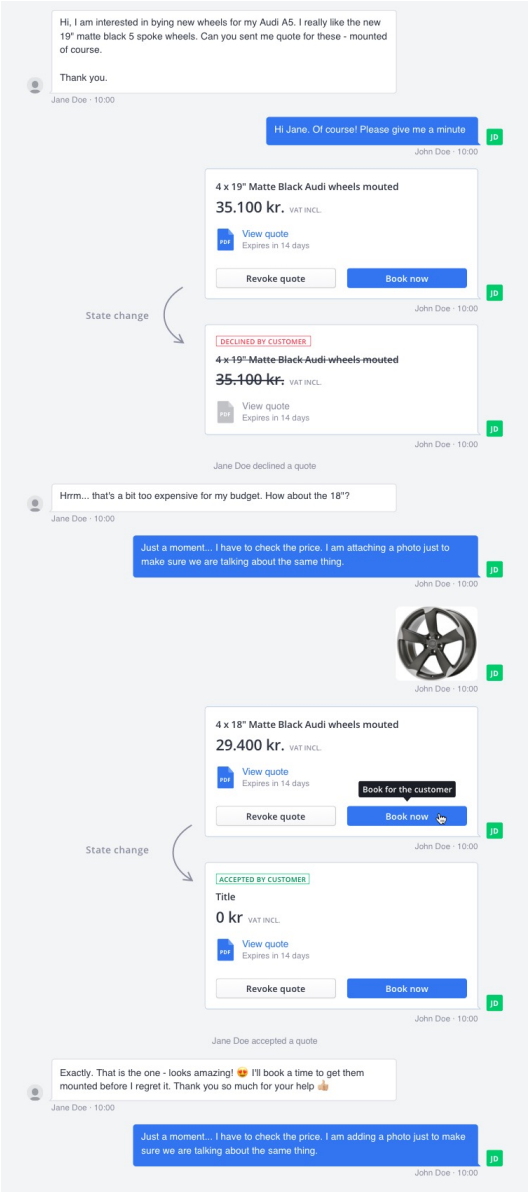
Hi, I am interested in bying new wheels for my Audi A5. I really like the new 19" matte black 5 spoke wheels. Can you sent me quote for these - mounted of course.

Thank you.

Jane Doe · 10:00

Hi Jane. Of course! Please give me a minute

JD

John Doe · 10:00

4 x 19" Matte Black Audi wheels mouted

35.100 kr. VAT INCL.

PDF View quote

Expires in 14 days

Revoke quote

Book now

JD

John Doe · 10:00

State change

DECLINED BY CUSTOMER

~~4 x 19" Matte Black Audi wheels mouted~~

~~35.100 kr.~~ VAT INCL.

PDF View quote

Expires in 14 days

JD

John Doe · 10:00

Jane Doe declined a quote

Hrrm... that's a bit too expensive for my budget. How about the 18"?

Jane Doe · 10:00

Just a moment... I have to check the price. I am attaching a photo just to make sure we are talking about the same thing.

JD

John Doe · 10:00

JD

John Doe · 10:00

4 x 18" Matte Black Audi wheels mouted

29.400 kr. VAT INCL.

PDF View quote

Expires in 14 days

Book for the customer

Revoke quote

Book now

JD

John Doe · 10:00

State change

ACCEPTED BY CUSTOMER

Title

0 kr VAT INCL.

PDF View quote

Expires in 14 days

Revoke quote

Book now

JD

John Doe · 10:00

Jane Doe accepted a quote

Exactly. That is the one - looks amazing! 😍 I'll book a time to get them mounted before I regret it. Thank you so much for your help 👍🏼

Jane Doe · 10:00

Just a moment... I have to check the price. I am adding a photo just to make sure we are talking about the same thing.

JD

John Doe · 10:00